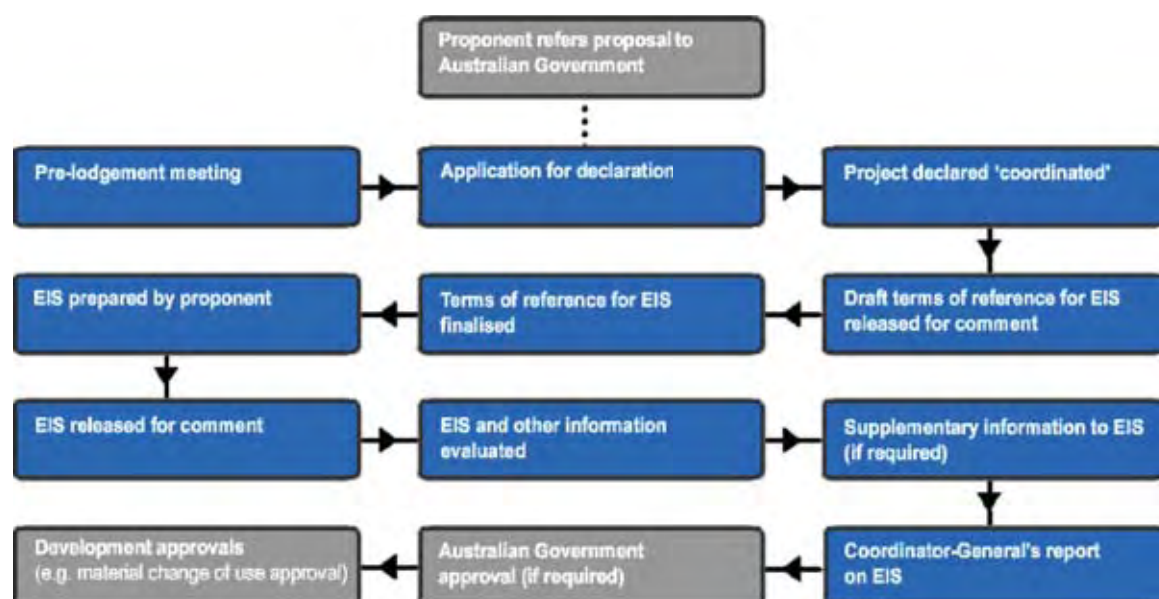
Proponent refers proposal to Australian Government

Pre-lodgement meeting

Application for declaration

Project declared 'coordinated'

EIS prepared by proponent

Terms of reference for EIS finalised

Draft terms of reference for EIS released for comment

EIS released for comment

EIS and other information evaluated

Supplementary information to EIS (if required)

Development approvals (e.g. material change of use approval)

Australian Government approval (if required)

Coordinator-General's report on EIS